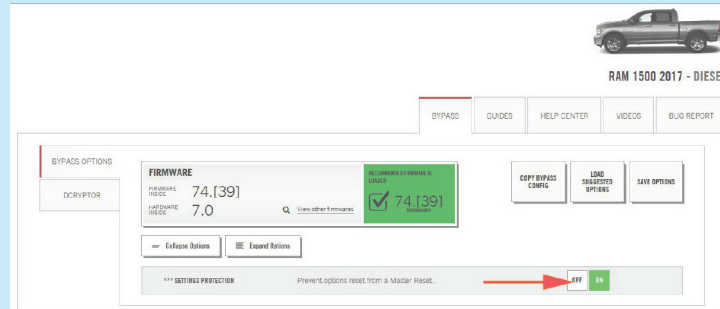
RAM 1500 2017 - DIESE

BYPASS
GUIDES
HELP CENTER
VIDEOS
BUG REPORT

BYPASS OPTIONS
DCRYPTOR

FIRMWARE
FIRMWARE INSIDE 74.[39]
HARDWARE INSIDE 7.0
View other firmwares

RECOMMENDED FIRMWARE IS LOADED
74.[39]
RECOMMENDED

COPY BYPASS CONFIG
LOAD SUGGESTED OPTIONS
SAVE OPTIONS

Collapse Options
Expand Options

*** SETTINGS PROTECTION
Prevent options reset from a Master Reset.
OFF
ON